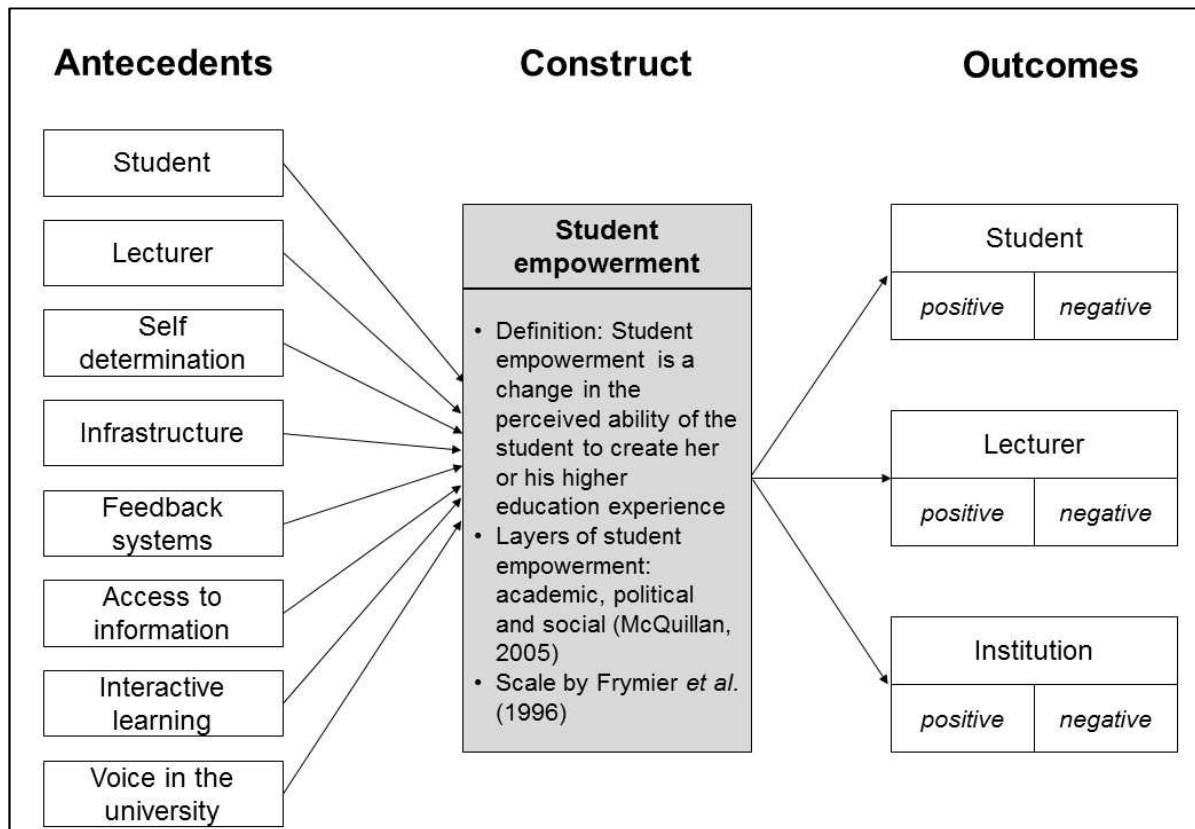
Antecedents

Construct

Outcomes

Student

Lecturer

Self determination

Infrastructure

Feedback systems

Access to information

Interactive learning

Voice in the university

Student empowerment

• Definition: Student empowerment is a change in the perceived ability of the student to create her or his higher education experience
• Layers of student empowerment: academic, political and social (McQuillan, 2005)
• Scale by Frymier *et al.* (1996)

Student

| *positive* | *negative* |
|---|---|

Lecturer

| *positive* | *negative* |
|---|---|

Institution

| *positive* | *negative* |
|---|---|